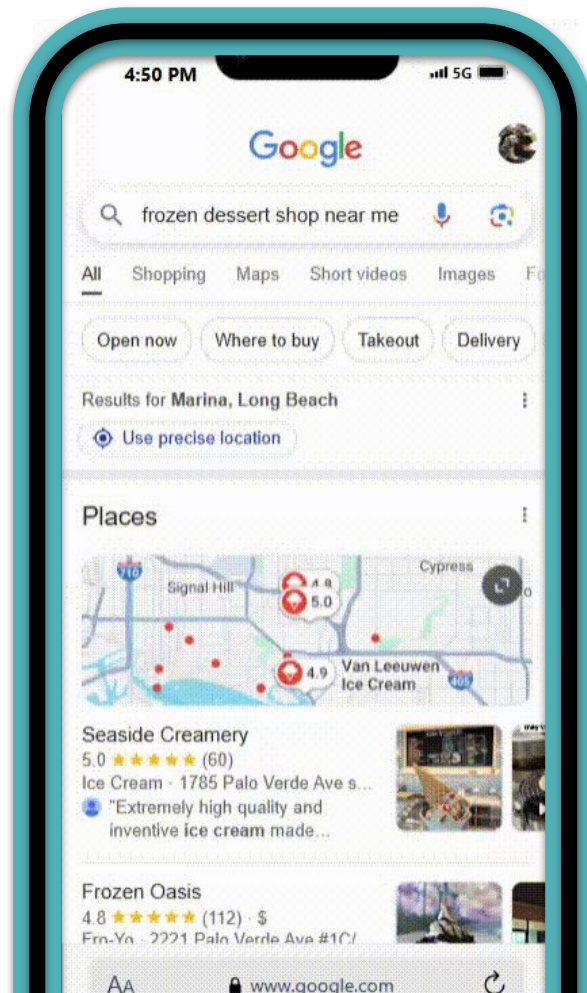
4:50 PM
5G

Google

frozen dessert shop near me

All Shopping Maps Short videos Images Fo

Open now Where to buy Takeout Delivery

Results for Marina, Long Beach

Use precise location

Places

Signal Hill
Cypress
4.8
5.0
4.9
Van Leeuwen Ice Cream
710
405

Seaside Creamery
5.0 ★★★★★ (60)
Ice Cream · 1785 Palo Verde Ave s...
"Extremely high quality and inventive ice cream made...

Frozen Oasis
4.8 ★★★★★ (112) · $
Fro-Yo · 2221 Palo Verde Ave #1C/

AA www.google.com